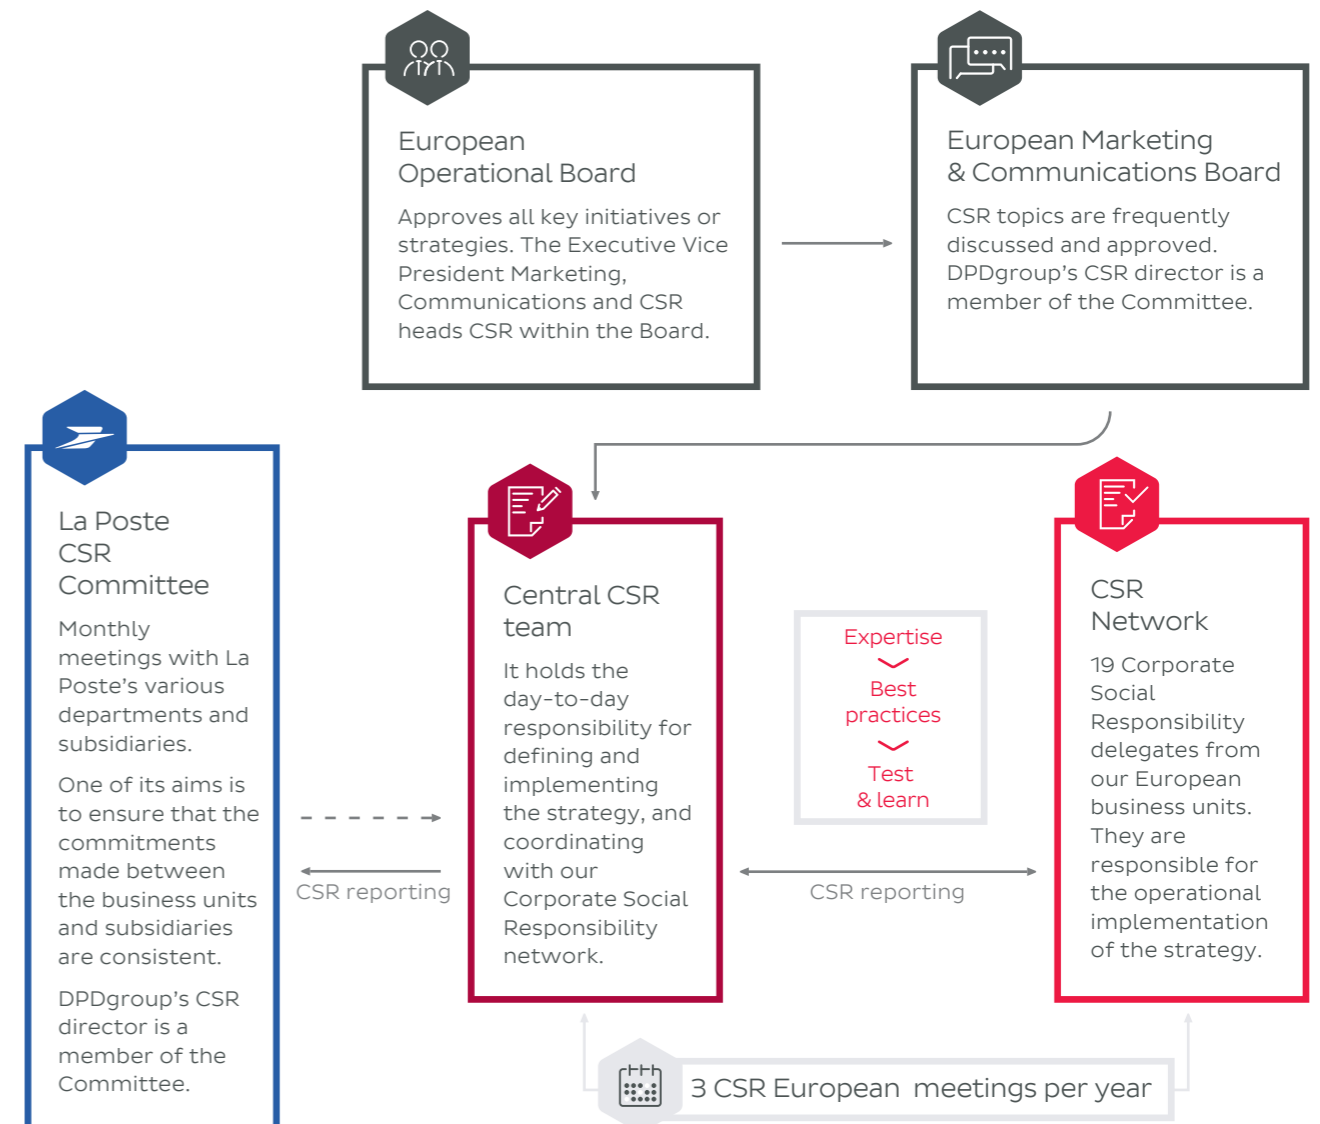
European Operational Board

Approves all key initiatives or strategies. The Executive Vice President Marketing, Communications and CSR heads CSR within the Board.

European Marketing & Communications Board

CSR topics are frequently discussed and approved. DPDgroup's CSR director is a member of the Committee.

La Poste CSR Committee

Monthly meetings with La Poste's various departments and subsidiaries.

One of its aims is to ensure that the commitments made between the business units and subsidiaries are consistent.

DPDgroup's CSR director is a member of the Committee.

CSR reporting

Central CSR team

It holds the day-to-day responsibility for defining and implementing the strategy, and coordinating with our Corporate Social Responsibility network.

Expertise

Best practices

Test & learn

CSR reporting

CSR Network

19 Corporate Social Responsibility delegates from our European business units. They are responsible for the operational implementation of the strategy.

3 CSR European meetings per year